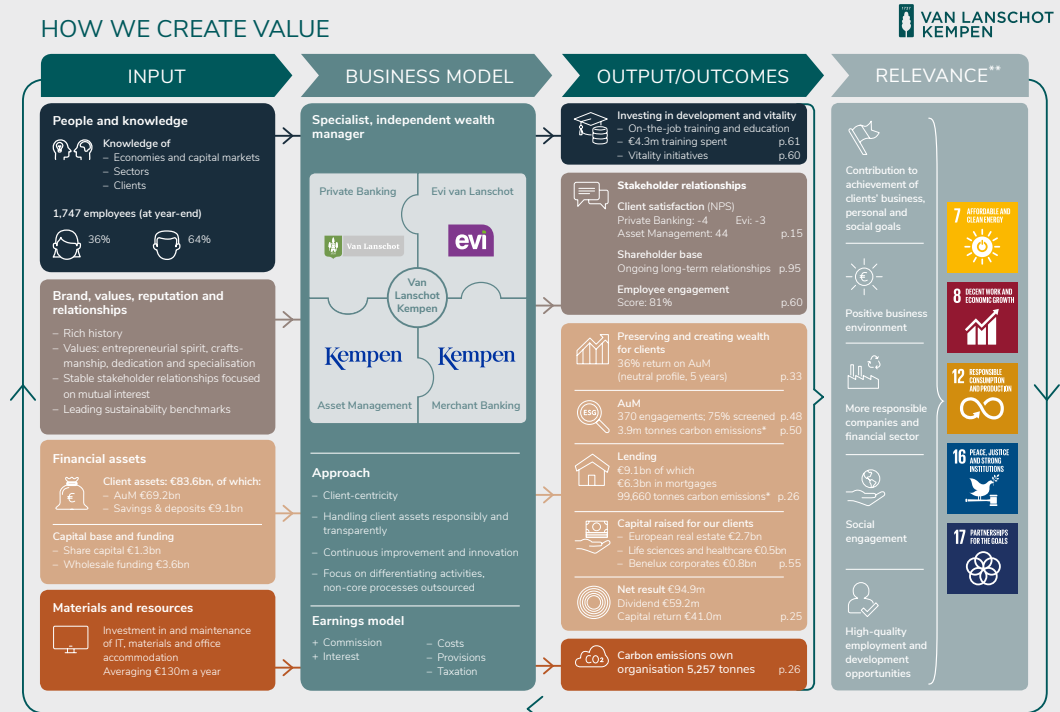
HOW WE CREATE VALUE

1737 VAN LANSCHOT KEMPEN

INPUT

BUSINESS MODEL

OUTPUT/OUTCOMES

RELEVANCE**

People and knowledge

Knowledge of
– Economies and capital markets
– Sectors
– Clients

1,747 employees (at year-end)

36%

64%

Brand, values, reputation and relationships

– Rich history
– Values: entrepreneurial spirit, craftsmanship, dedication and specialisation
– Stable stakeholder relationships focused on mutual interest
– Leading sustainability benchmarks

Financial assets

Client assets: €83.6bn, of which:
– AuM €69.2bn
– Savings & deposits €9.1bn

Capital base and funding
– Share capital €1.3bn
– Wholesale funding €3.6bn

Materials and resources

Investment in and maintenance of IT, materials and office accommodation
Averaging €130m a year

Specialist, independent wealth manager

Private Banking

Evi van Lanschot

Van Lanschot

evi

Van Lanschot Kempen

Kempen

Kempen

Asset Management

Merchant Banking

Approach

– Client-centricity
– Handling client assets responsibly and transparently
– Continuous improvement and innovation
– Focus on differentiating activities, non-core processes outsourced

Earnings model

+ Commission
+ Interest

– Costs
– Provisions
– Taxation

Investing in development and vitality
– On-the-job training and education p.61
– €4.3m training spent p.62
– Vitality initiatives p.60

Stakeholder relationships

Client satisfaction (NPS)
Private Banking: -4 Evi: -3
Asset Management: 44 p.15

Shareholder base
Ongoing long-term relationships p.95

Employee engagement
Score: 81% p.60

Preserving and creating wealth for clients
36% return on AuM
(neutral profile, 5 years) p.33

AuM
370 engagements; 75% screened p.48
3.9m tonnes carbon emissions* p.50

Lending
€9.1bn of which
€6.3bn in mortgages
99,660 tonnes carbon emissions* p.26

Capital raised for our clients
– European real estate €2.7bn
– Life sciences and healthcare €0.5bn
– Benelux corporates €0.8bn p.55

Net result €94.9m
Dividend €59.2m
Capital return €41.0m p.25

Carbon emissions own organisation 5,257 tonnes p.26

Contribution to achievement of clients' business, personal and social goals

Positive business environment

More responsible companies and financial sector

Social engagement

High-quality employment and development opportunities

7 AFFORDABLE AND CLEAN ENERGY

8 DECENT WORK AND ECONOMIC GROWTH

12 RESPONSIBLE CONSUMPTION AND PRODUCTION

16 PEACE, JUSTICE AND STRONG INSTITUTIONS

17 PARTNERSHIPS FOR THE GOALS